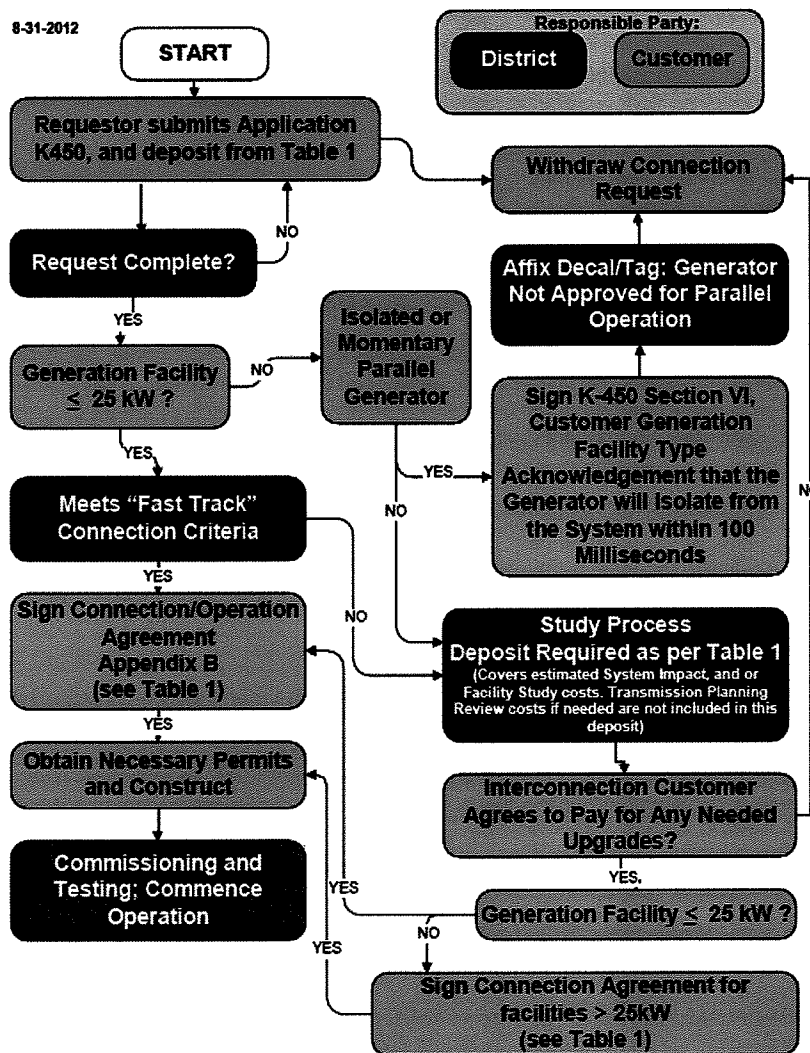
8-31-2012

START

Responsible Party:

District

Customer

Requestor submits Application K450, and deposit from Table 1

Withdraw Connection Request

Request Complete?

NO

YES

Affix Decal/Tag: Generator Not Approved for Parallel Operation

Generation Facility $\leq$ 25 kW ?

NO

Isolated or Momentary Parallel Generator

YES

YES

Sign K-450 Section VI, Customer Generation Facility Type Acknowledgement that the Generator will Isolate from the System within 100 Milliseconds

Meets "Fast Track" Connection Criteria

NO

N

YES

NO

Sign Connection/Operation Agreement Appendix B (see Table 1)

Study Process
Deposit Required as per Table 1
(Covers estimated System Impact, and or Facility Study costs. Transmission Planning Review costs if needed are not included in this deposit)

YES

Obtain Necessary Permits and Construct

Interconnection Customer Agrees to Pay for Any Needed Upgrades?

YES

Commissioning and Testing; Commence Operation

YES

Generation Facility $\leq$ 25 kW ?

NO

YES

Sign Connection Agreement for facilities > 25kW (see Table 1)